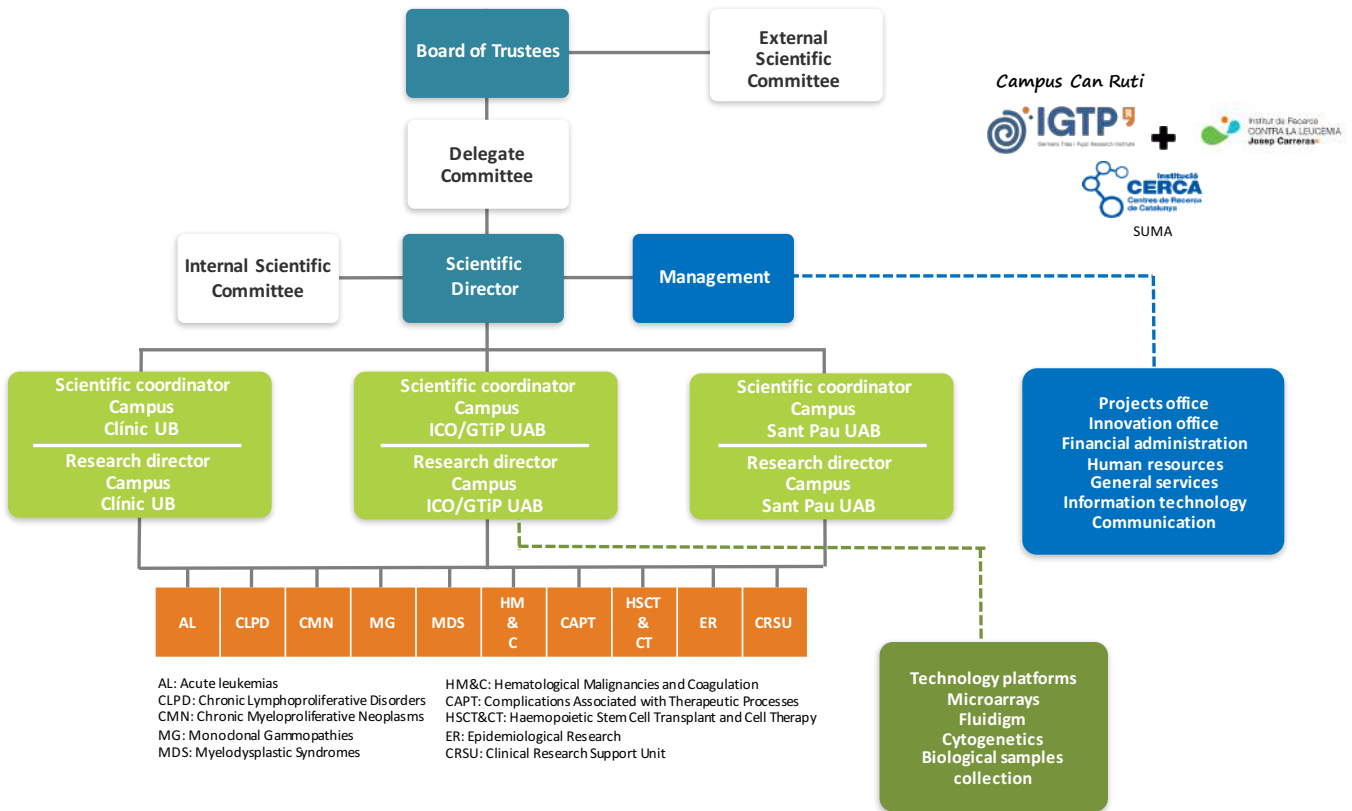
Board of Trustees

External Scientific Committee

Campus Can Ruti

IGTP

Germans Trias i Pujol Research Institute

Institut de Recerca CONTRA LA LEUCÈMIA Josep Carreras

Institució CERCA Centres de Recerca de Catalunya

SUMA

Delegate Committee

Internal Scientific Committee

Scientific Director

Management

Scientific coordinator Campus Clínic UB

Research director Campus Clínic UB

Scientific coordinator Campus ICO/GTiP UAB

Research director Campus ICO/GTiP UAB

Scientific coordinator Campus Sant Pau UAB

Research director Campus Sant Pau UAB

Projects office
Innovation office
Financial administration
Human resources
General services
Information technology
Communication

| AL | CLPD | CMN | MG | MDS | HM & C | CAPT | HSCT & CT | ER | CRSU |
|---|---|---|---|---|---|---|---|---|---|

AL: Acute leukemias
CLPD: Chronic Lymphoproliferative Disorders
CMN: Chronic Myeloproliferative Neoplasms
MG: Monoclonal Gammopathies
MDS: Myelodysplastic Syndromes

HM&C: Hematological Malignancies and Coagulation
CAPT: Complications Associated with Therapeutic Processes
HSCT&CT: Haemopoietic Stem Cell Transplant and Cell Therapy
ER: Epidemiological Research
CRSU: Clinical Research Support Unit

Technology platforms
Microarrays
Fluidigm
Cytogenetics
Biological samples collection